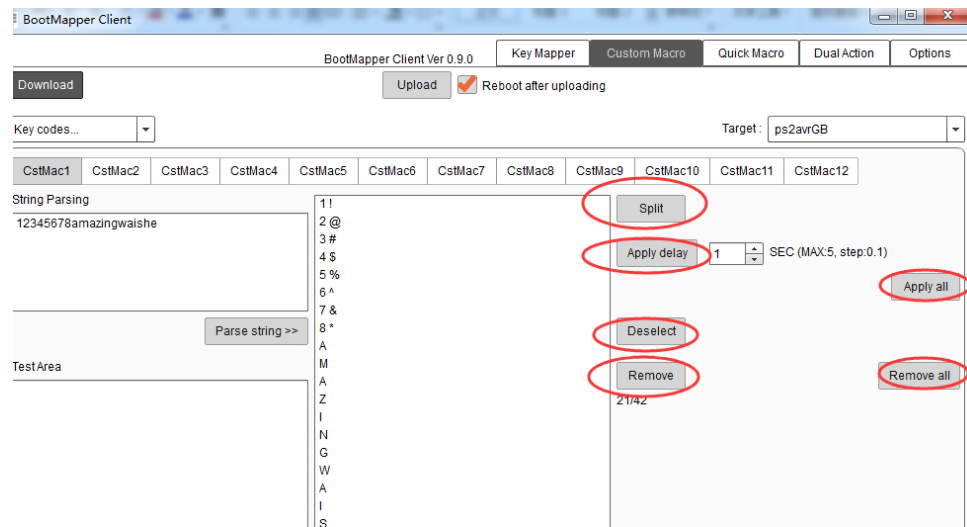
BootMapper Client

BootMapper Client Ver 0.9.0

Key Mapper | Custom Macro | Quick Macro | Dual Action | Options

Download

Upload

Reboot after uploading

Key codes...

Target : ps2avrGB

CstMac1 | CstMac2 | CstMac3 | CstMac4 | CstMac5 | CstMac6 | CstMac7 | CstMac8 | CstMac9 | CstMac10 | CstMac11 | CstMac12

String Parsing

12345678amazingwaishe

Parse string >>

Test Area

1 !
2 @
3 #
4 $
5 %
6 ^
7 &
8 *
A
M
A
Z
I
N
G
W
A
I
S

Split

Apply delay

1

SEC (MAX:5, step:0.1)

Apply all

Deselect

Remove

Remove all

21/42